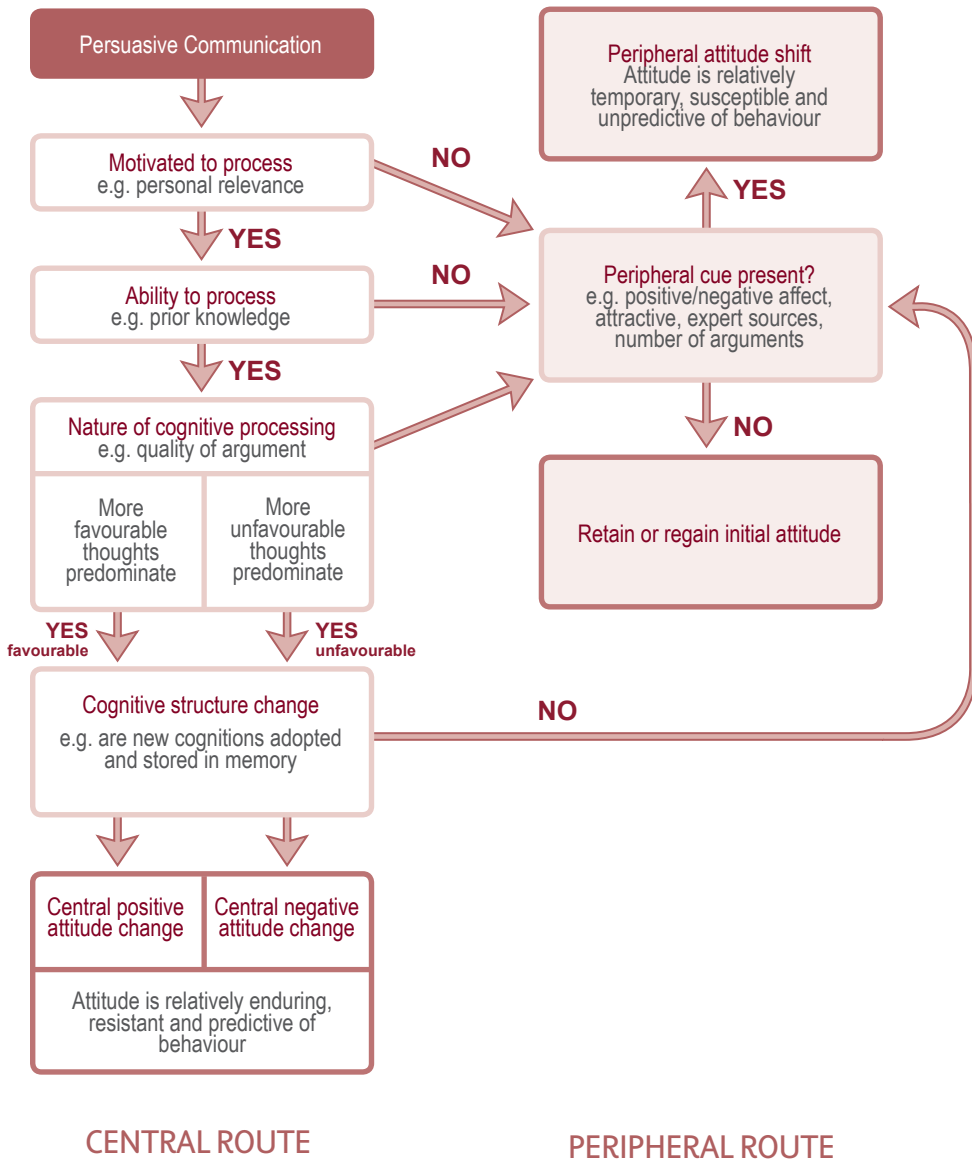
Persuasive Communication

Motivated to process
e.g. personal relevance

NO

YES

Ability to process
e.g. prior knowledge

NO

YES

Nature of cognitive processing
e.g. quality of argument

More favourable thoughts predominate

More unfavourable thoughts predominate

YES
favourable

YES
unfavourable

Cognitive structure change
e.g. are new cognitions adopted and stored in memory

NO

Central positive attitude change

Central negative attitude change

Attitude is relatively enduring, resistant and predictive of behaviour

Peripheral attitude shift
Attitude is relatively temporary, susceptible and unpredictive of behaviour

YES

Peripheral cue present?
e.g. positive/negative affect, attractive, expert sources, number of arguments

NO

Retain or regain initial attitude

CENTRAL ROUTE

PERIPHERAL ROUTE